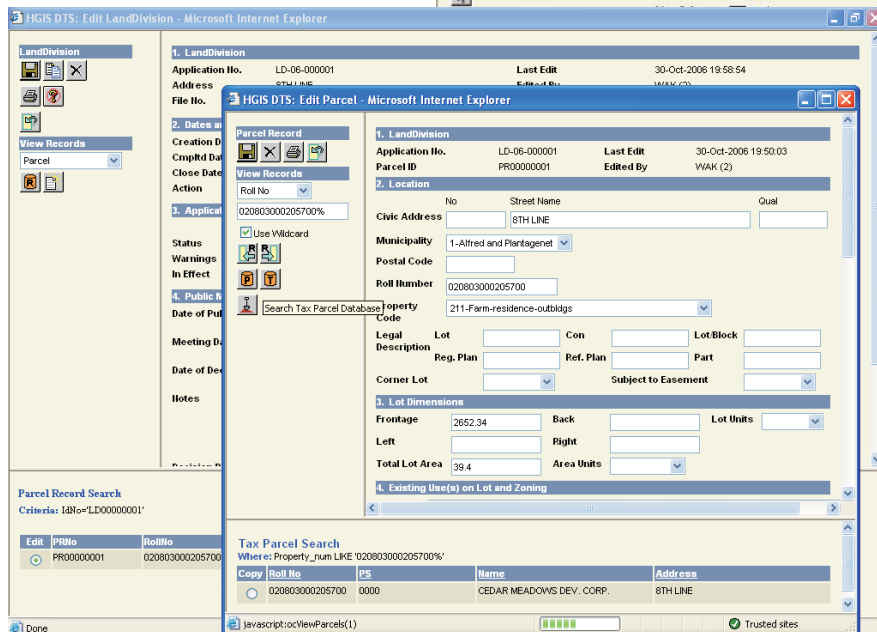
HGIS DTS: Edit LandDivision - Microsoft Internet Explorer

LandDivision

View Records
Parcel

1. LandDivision
Application No. LD-06-000001
Address 8TH LINE
File No.
Last Edit 30-Oct-2006 19:58:54
Edited By WAK (2)

2. Dates an
Creation D
Cmpltd Dat
Close Date
Action

3. Applicat

Status
Warnings
In Effect

4. Public M
Date of Pub

Meeting Da

Date of Dec

Notes

Parcel Record Search
Criteria: IdNo='LD00000001'

| Edit | PRNo | RollNo |
|---|---|---|
| | PR00000001 | 020803000205700 |

Done

HGIS DTS: Edit Parcel - Microsoft Internet Explorer

Parcel Record
View Records
Roll No
020803000205700%
Use Wildcard
Search Tax Parcel Database

1. LandDivision
Application No. LD-06-000001
Last Edit 30-Oct-2006 19:50:03
Parcel ID PR00000001
Edited By WAK (2)

2. Location
No Street Name Qual
Civic Address 8TH LINE
Municipality 1-Alfred and Plantagenet
Postal Code
Roll Number 020803000205700
Property Code 211-Farm-residence-outbldgs
Legal Description Lot Con Lot/Block
Reg. Plan Ref. Plan Part
Corner Lot Subject to Easement

3. Lot Dimensions
Frontage 2652.34 Back Lot Units
Left Right
Total Lot Area 39.4 Area Units

4. Existing Use(s) on Lot and Zoning

Tax Parcel Search
Where: Property_num LIKE '020803000205700%'

| Copy | Roll No | PS | Name | Address |
|---|---|---|---|---|
| | 020803000205700 | 0000 | CEDAR MEADOWS DEV. CORP. | 8TH LINE |

javascript:ocViewParcels(1)
Trusted sites